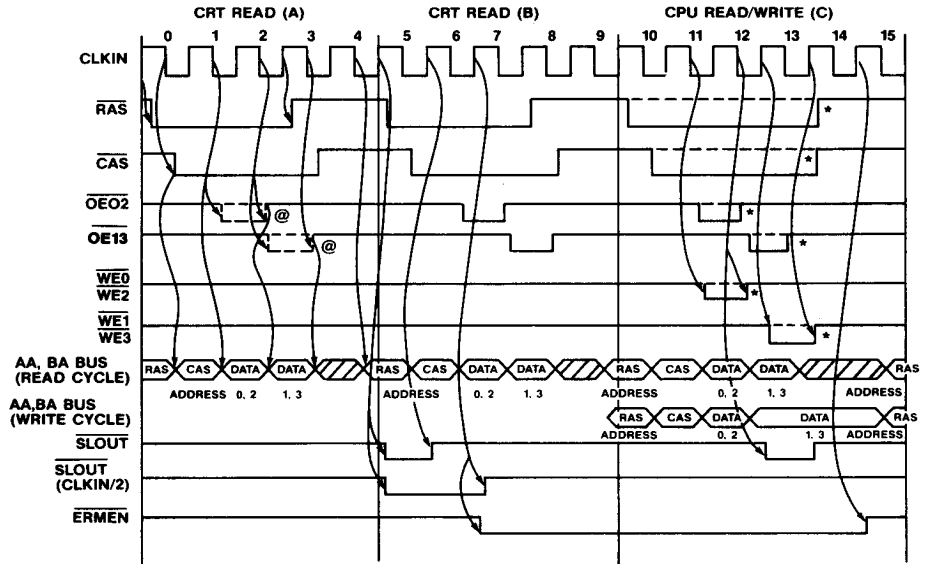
CRT READ (A)

CRT READ (B)

CPU READ/WRITE (C)

0 1 2 3 4 5 6 7 8 9 10 11 12 13 14 15

CLKIN

$\overline{RAS}$

$\overline{CAS}$

$\overline{OEO2}$

$\overline{OE13}$

$\overline{WE0}$
$\overline{WE2}$

$\overline{WE1}$
$\overline{WE3}$

AA, BA BUS
(READ CYCLE)

AA,BA BUS
(WRITE CYCLE)

$\overline{SLOUT}$

$\overline{SLOUT}$
(CLKIN/2)

$\overline{ERMEN}$

@ @ * * * * * * *

RAS CAS DATA DATA RAS CAS DATA DATA RAS CAS DATA DATA RAS

ADDRESS 0, 2 1, 3 ADDRESS 0, 2 1, 3 ADDRESS 0, 2 1, 3 ADDRESS

RAS CAS DATA DATA RAS

ADDRESS 0, 2 1, 3 ADDRESS